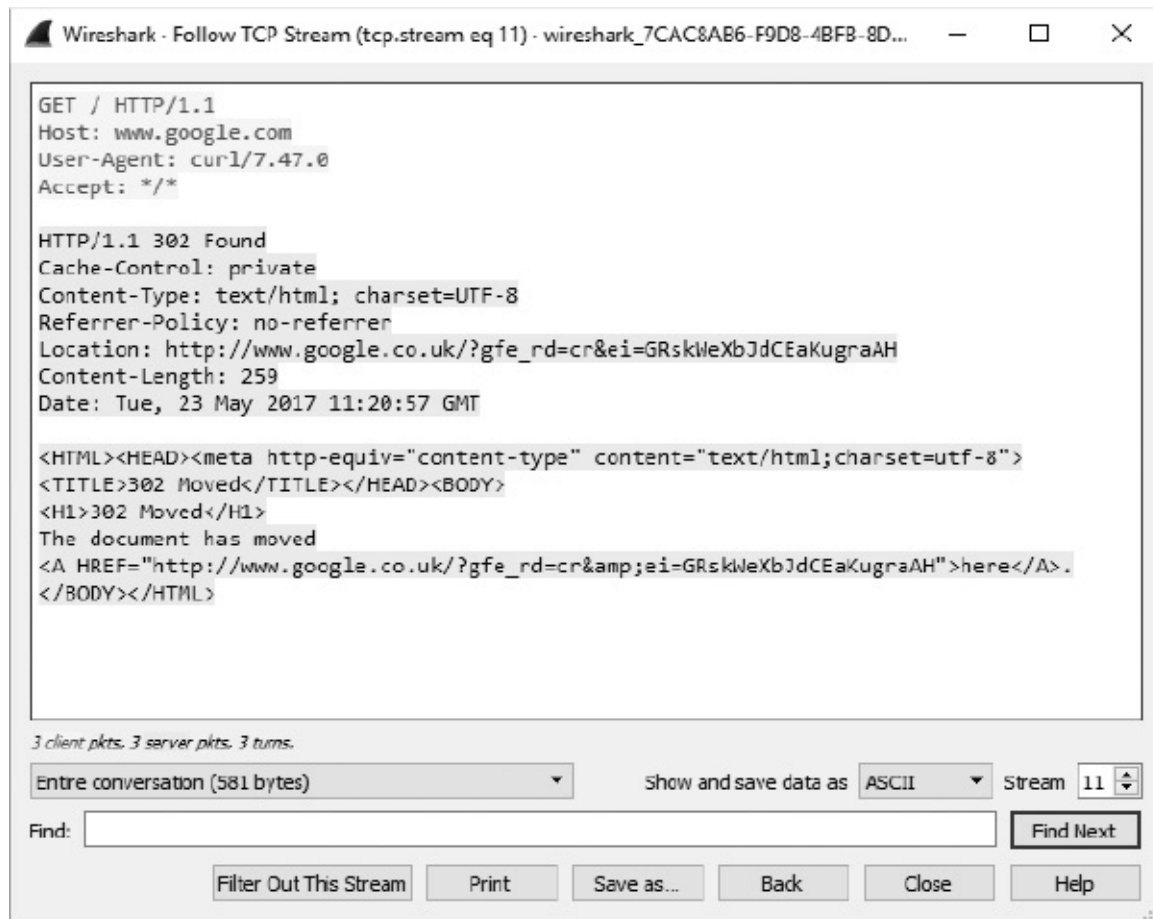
Wireshark · Follow TCP Stream (tcp.stream eq 11) · wireshark_7CAC8AB6-F9D8-4BFB-8D...

GET / HTTP/1.1
Host: www.google.com
User-Agent: curl/7.47.0
Accept: */*

HTTP/1.1 302 Found
Cache-Control: private
Content-Type: text/html; charset=UTF-8
Referrer-Policy: no-referrer
Location: http://www.google.co.uk/?gfe_rd=cr&ei=GRskWeXbJdCEaKugraAH
Content-Length: 259
Date: Tue, 23 May 2017 11:20:57 GMT

<HTML><HEAD><meta http-equiv="content-type" content="text/html;charset=utf-8">
<TITLE>302 Moved</TITLE></HEAD><BODY>
<H1>302 Moved</H1>
The document has moved
<A HREF="http://www.google.co.uk/?gfe_rd=cr&amp;ei=GRskWeXbJdCEaKugraAH">here</A>.
</BODY></HTML>

3 client pkts, 3 server pkts, 3 turns.

Entre conversation (581 bytes)

Show and save data as ASCII

Stream 11

Find:

Find Next

Filter Out This Stream

Print

Save as...

Back

Close

Help